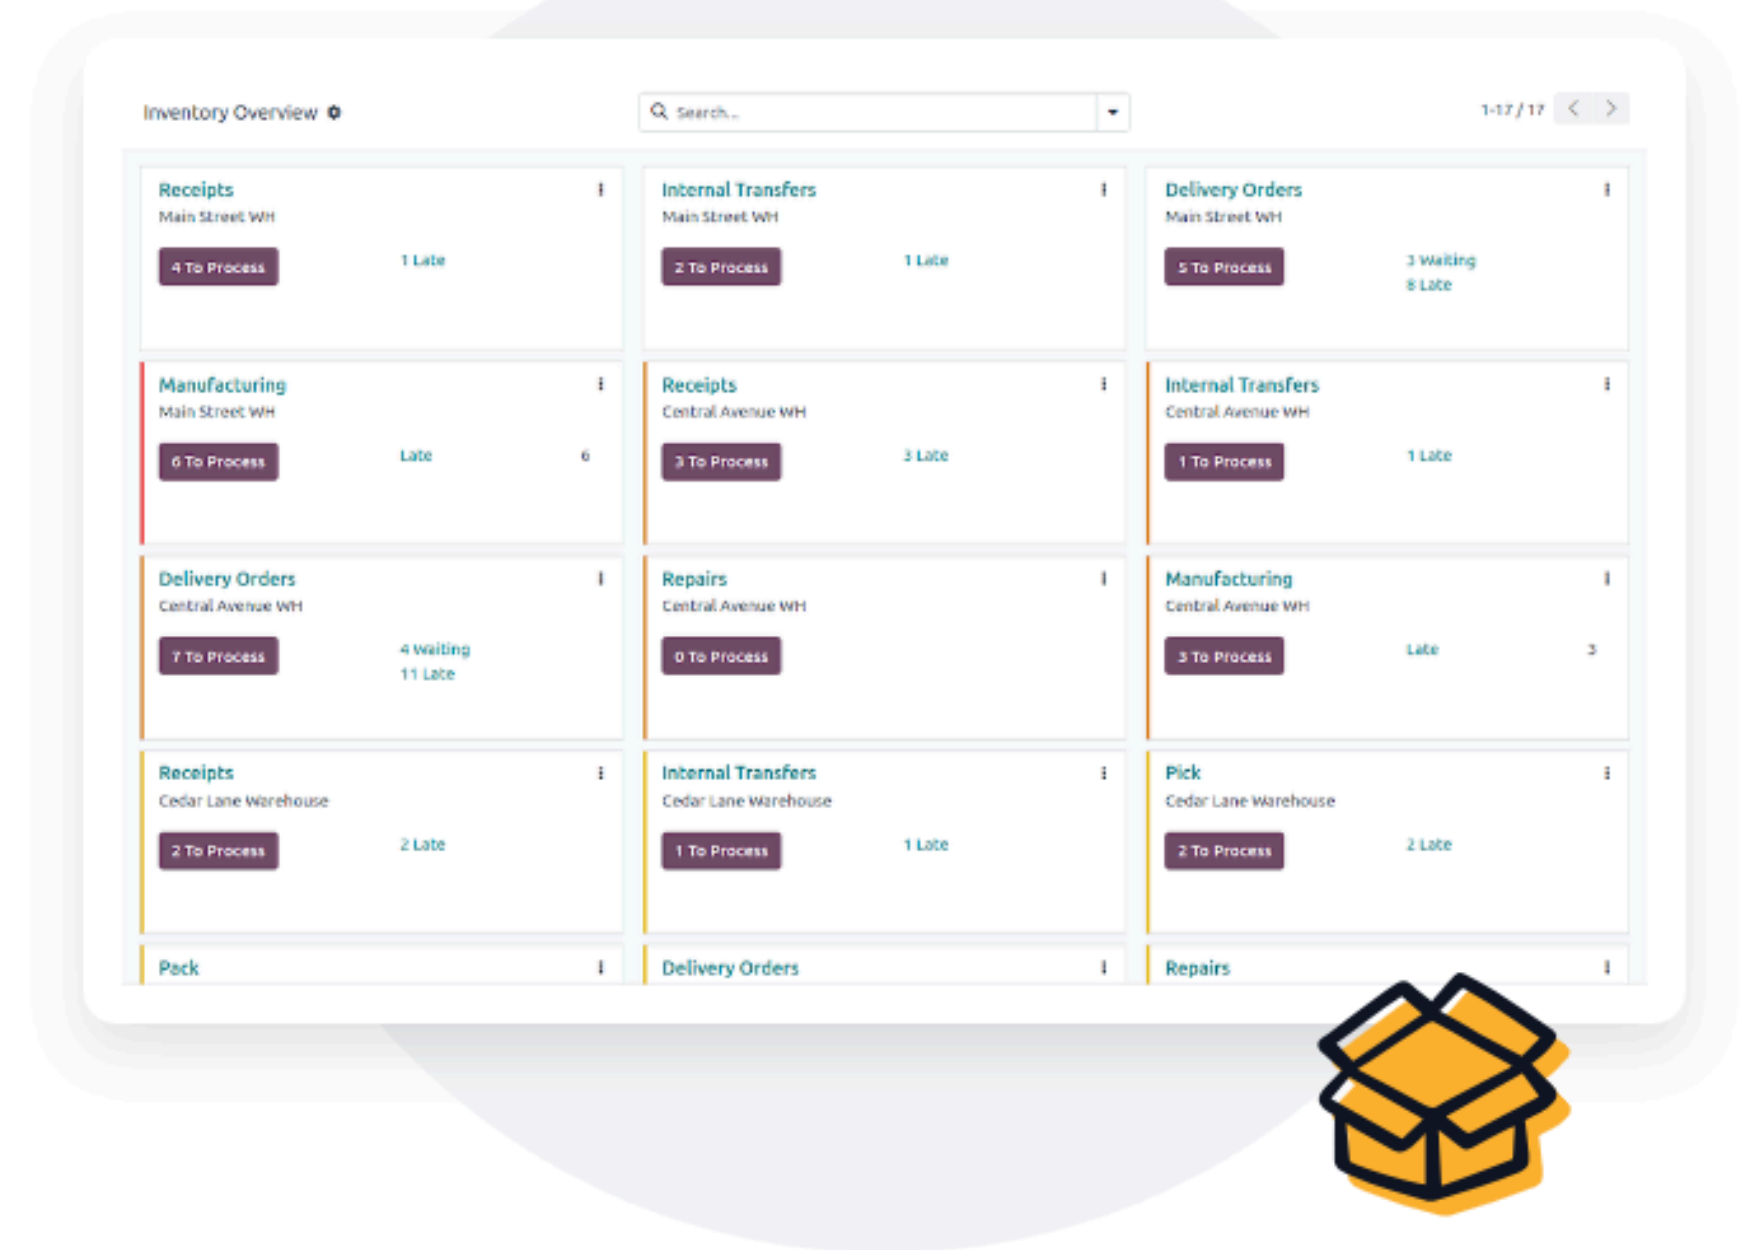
Inventory Overview

Search...

1-17 / 17

Receipts
Main Street WH
4 To Process
1 Late

Internal Transfers
Main Street WH
2 To Process
1 Late

Delivery Orders
Main Street WH
5 To Process
3 Waiting
8 Late

Manufacturing
Main Street WH
6 To Process
Late 6

Receipts
Central Avenue WH
3 To Process
3 Late

Internal Transfers
Central Avenue WH
1 To Process
1 Late

Delivery Orders
Central Avenue WH
7 To Process
4 Waiting
11 Late

Repairs
Central Avenue WH
0 To Process

Manufacturing
Central Avenue WH
3 To Process
Late 3

Receipts
Cedar Lane Warehouse
2 To Process
2 Late

Internal Transfers
Cedar Lane Warehouse
1 To Process
1 Late

Pick
Cedar Lane Warehouse
2 To Process
2 Late

Pack

Delivery Orders

Repairs